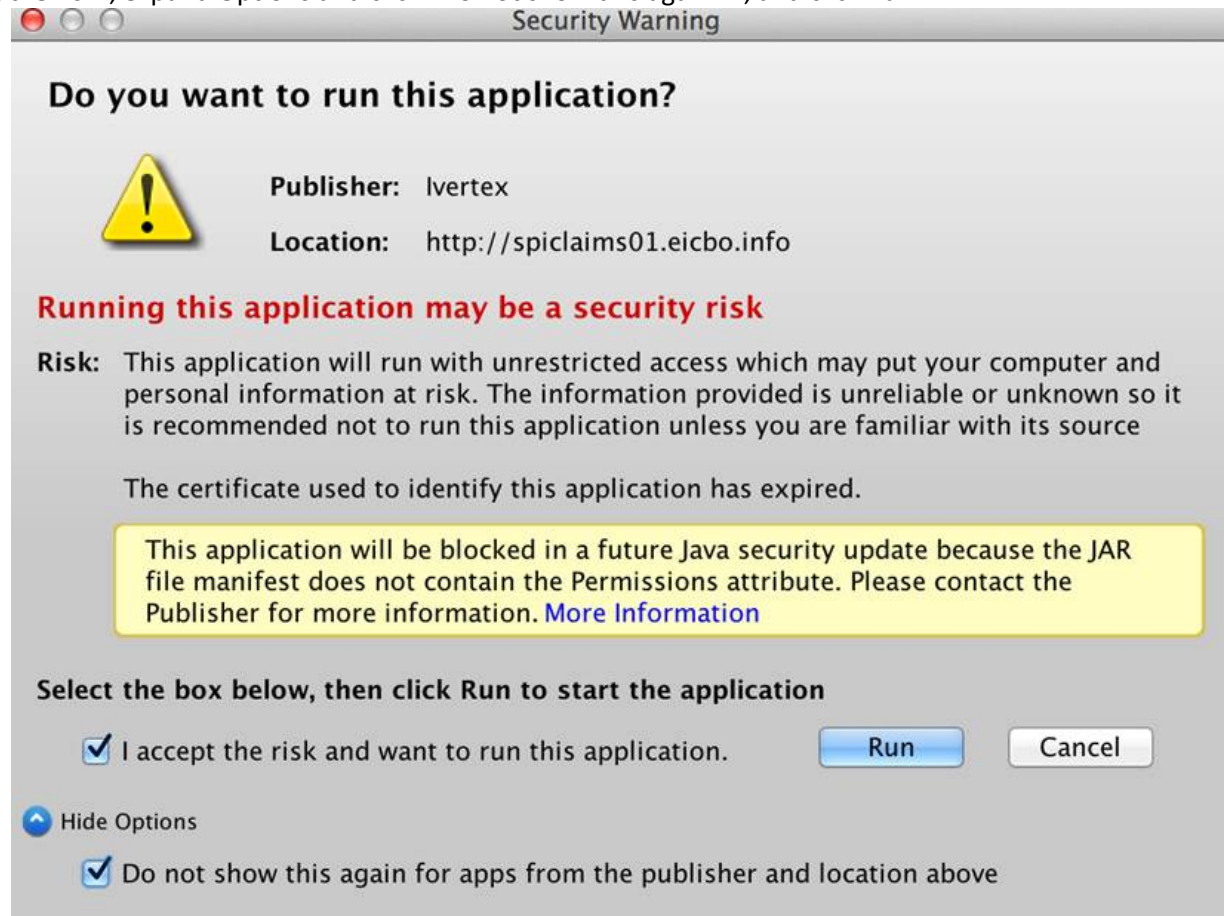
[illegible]

Security Warning

Do you want to run this application?

Publisher: Ivertex

Location: http://spiclaims01.eicbo.info

Running this application may be a security risk

Risk: This application will run with unrestricted access which may put your computer and personal information at risk. The information provided is unreliable or unknown so it is recommended not to run this application unless you are familiar with its source

The certificate used to identify this application has expired.

This application will be blocked in a future Java security update because the JAR file manifest does not contain the Permissions attribute. Please contact the Publisher for more information. More Information

Select the box below, then click Run to start the application

I accept the risk and want to run this application.

Run

Cancel

Hide Options

Do not show this again for apps from the publisher and location above